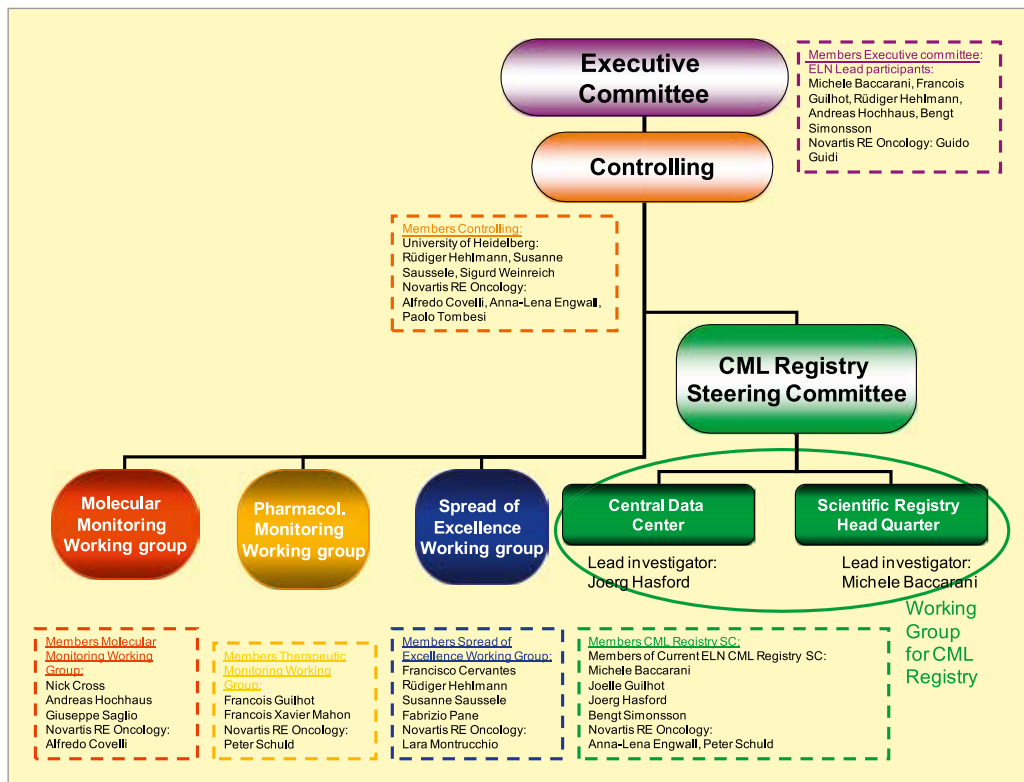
Executive Committee

Members Executive committee:
ELN Lead participants:
Michele Baccarani, Francois Guilhot, Rüdiger Hehlmann, Andreas Hochhaus, Bengt Simonsson
Novartis RE Oncology: Guido Guidi

Controlling

Members Controlling:
University of Heidelberg:
Rüdiger Hehlmann, Susanne Saussele, Sigurd Weinreich
Novartis RE Oncology:
Alfredo Covelli, Anna-Lena Engwall, Paolo Tombesi

CML Registry Steering Committee

Molecular Monitoring Working group

Pharmacol. Monitoring Working group

Spread of Excellence Working group

Central Data Center

Scientific Registry Head Quarter

Lead investigator:
Joerg Hasford

Lead investigator:
Michele Baccarani

Working Group for CML Registry

Members Molecular Monitoring Working Group:
Nick Cross
Andreas Hochhaus
Giuseppe Saglio
Novartis RE Oncology:
Alfredo Covelli

Members Therapeutic Monitoring Working Group:
Francois Guilhot
Francois Xavier Mahon
Novartis RE Oncology:
Peter Schuld

Members Spread of Excellence Working Group:
Francisco Cervantes
Rüdiger Hehlmann
Susanne Saussele
Fabrizio Pane
Novartis RE Oncology:
Lara Montrucchio

Members CML Registry SC:
Members of Current ELN CML Registry SC:
Michele Baccarani
Joelle Guilhot
Joerg Hasford
Bengt Simonsson
Novartis RE Oncology:
Anna-Lena Engwall, Peter Schuld